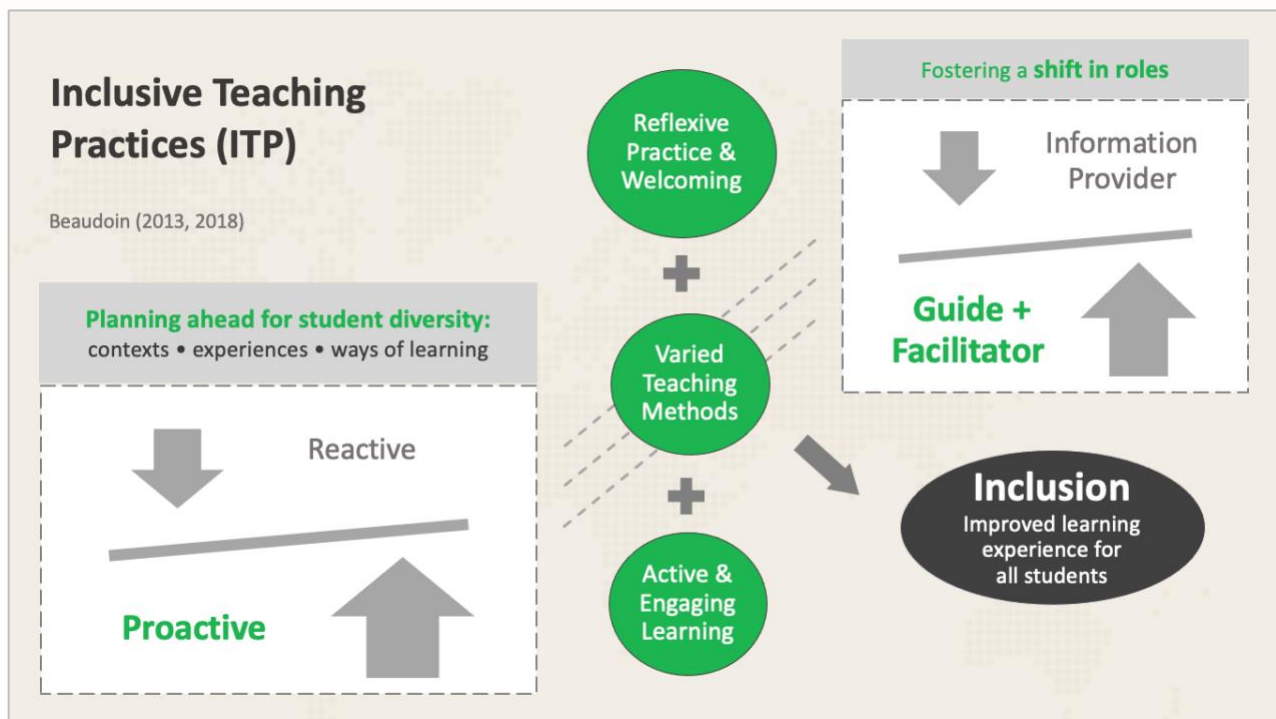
Inclusive Teaching Practices (ITP)

Beaudoin (2013, 2018)

Planning ahead for student diversity:
contexts • experiences • ways of learning

Reactive

Proactive

Reflexive Practice & Welcoming

+

Varied Teaching Methods

+

Active & Engaging Learning

Fostering a shift in roles

Information Provider

Guide + Facilitator

Inclusion
Improved learning experience for all students